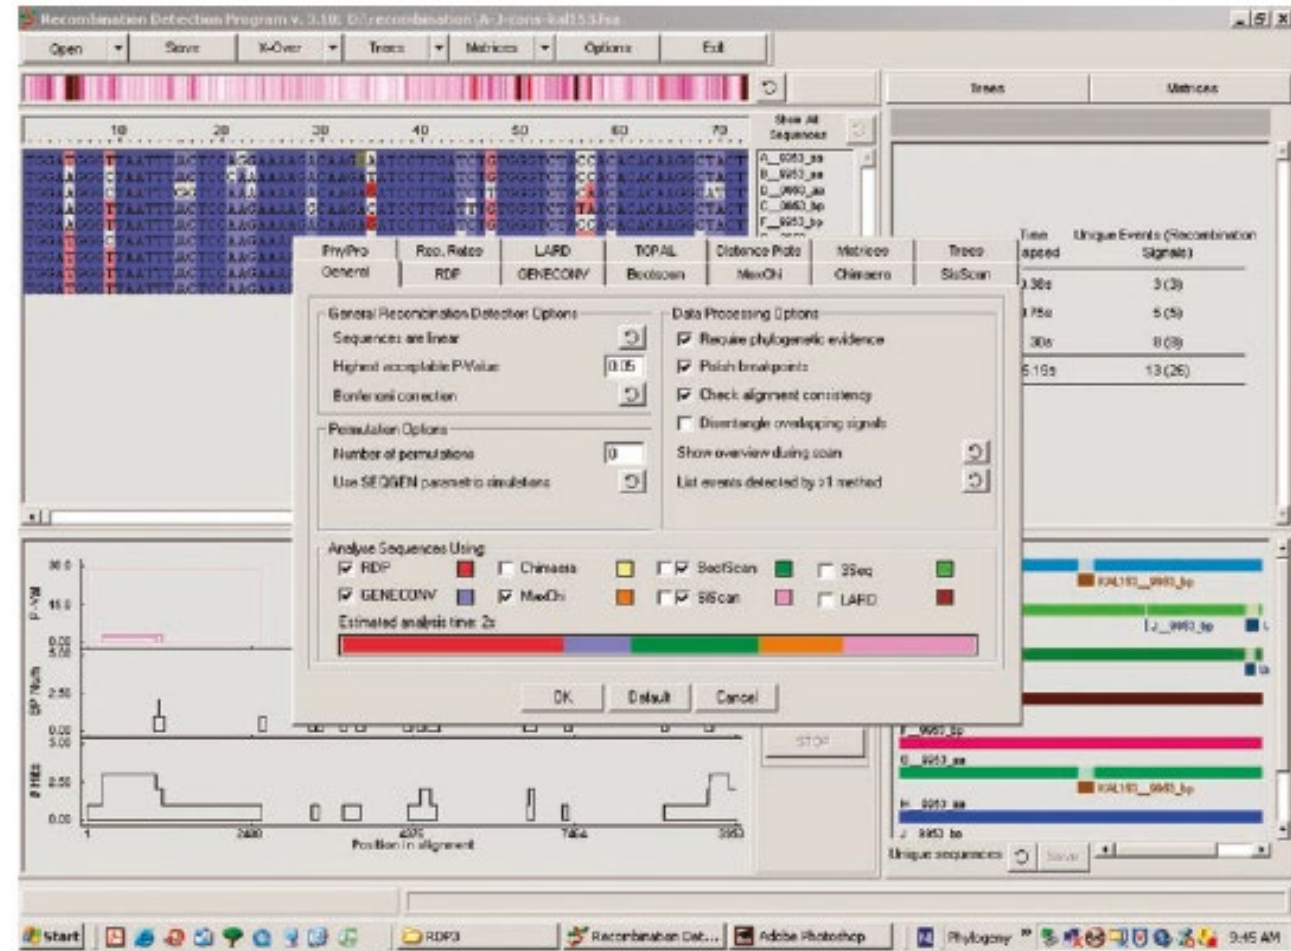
Recombination Detection Program v. 3.10: D:\recombination\A-J-cons-kal153.fsa

Open Save X-Over Trees Matrices Options Exit

Trees Matrices

10 20 30 40 50 60 70

Show All Sequences

A_9953_aa
B_9953_aa
D_9953_aa
C_9953_bp
F_9953_bp

PhylPro Rec. Rates LARD TOPAL Distance Plots Matrices Trees
General RDP GENECONV Bootscan MaxChi Chimaera SisScan

General Recombination Detection Options
Sequences are linear
Highest acceptable P-Value 0.05
Bonferroni correction

Permutation Options
Number of permutations 0
Use SEQGEN parametric simulations

Data Processing Options
Require phylogenetic evidence
Polish breakpoints
Check alignment consistency
Disentangle overlapping signals
Show overview during scan
List events detected by >1 method

Analyse Sequences Using
RDP Chimaera BootScan SSeq
GENECONV MaxChi SiScan LARD
Estimated analysis time: 2s

OK Default Cancel

Time lapsed | Unique Events (Recombination Signals)
0.38s | 3 (3)
1.75s | 5 (5)
30s | 0 (0)
5.15s | 13 (26)

P-Val 30.0 15.0 0.00
SP Nuts 5.00 2.50 0.00
# Hits 5.00 2.50 0.00
1 2400 4800 7164 9953
Position in alignment

STOP

KAL153_9953_bp
J_9953_bp
F_9953_bp
G_9953_aa
KAL153_9953_bp
H_9953_aa
J_9953_bo
Unique sequences

Start RDP3 Recombination Det... Adobe Photoshop Phylogeny 9:45 AM